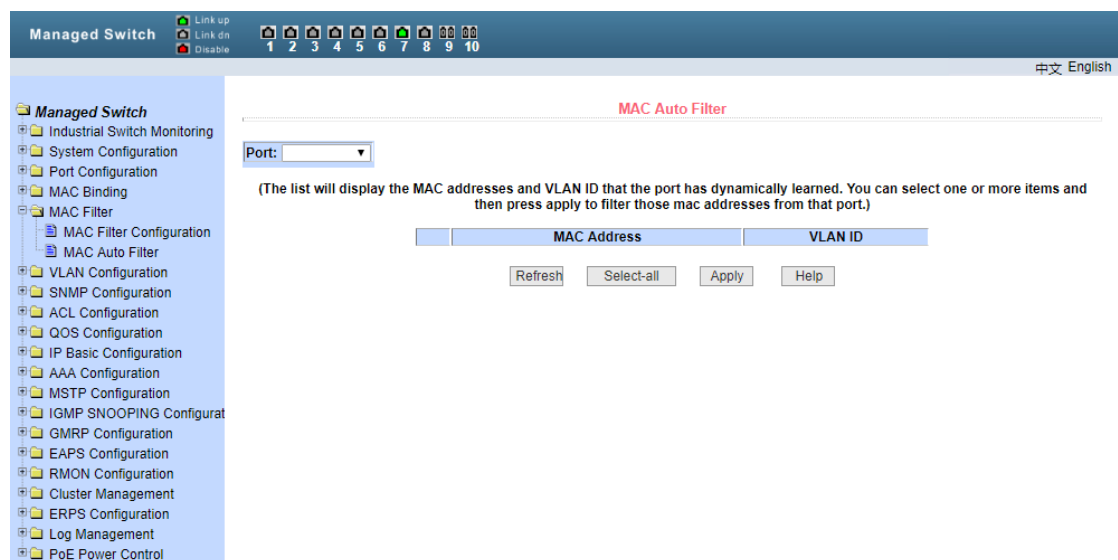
Managed Switch
Link up
Link dn
Disable
1 2 3 4 5 6 7 8 9 10

中文 English

Managed Switch
Industrial Switch Monitoring
System Configuration
Port Configuration
MAC Binding
MAC Filter
MAC Filter Configuration
MAC Auto Filter
VLAN Configuration
SNMP Configuration
ACL Configuration
QOS Configuration
IP Basic Configuration
AAA Configuration
MSTP Configuration
IGMP SNOOPING Configurat
GMRP Configuration
EAPS Configuration
RMON Configuration
Cluster Management
ERPS Configuration
Log Management
PoE Power Control

MAC Auto Filter

Port:

(The list will display the MAC addresses and VLAN ID that the port has dynamically learned. You can select one or more items and then press apply to filter those mac addresses from that port.)

| | MAC Address | VLAN ID |
|---|---|---|

Refresh Select-all Apply Help